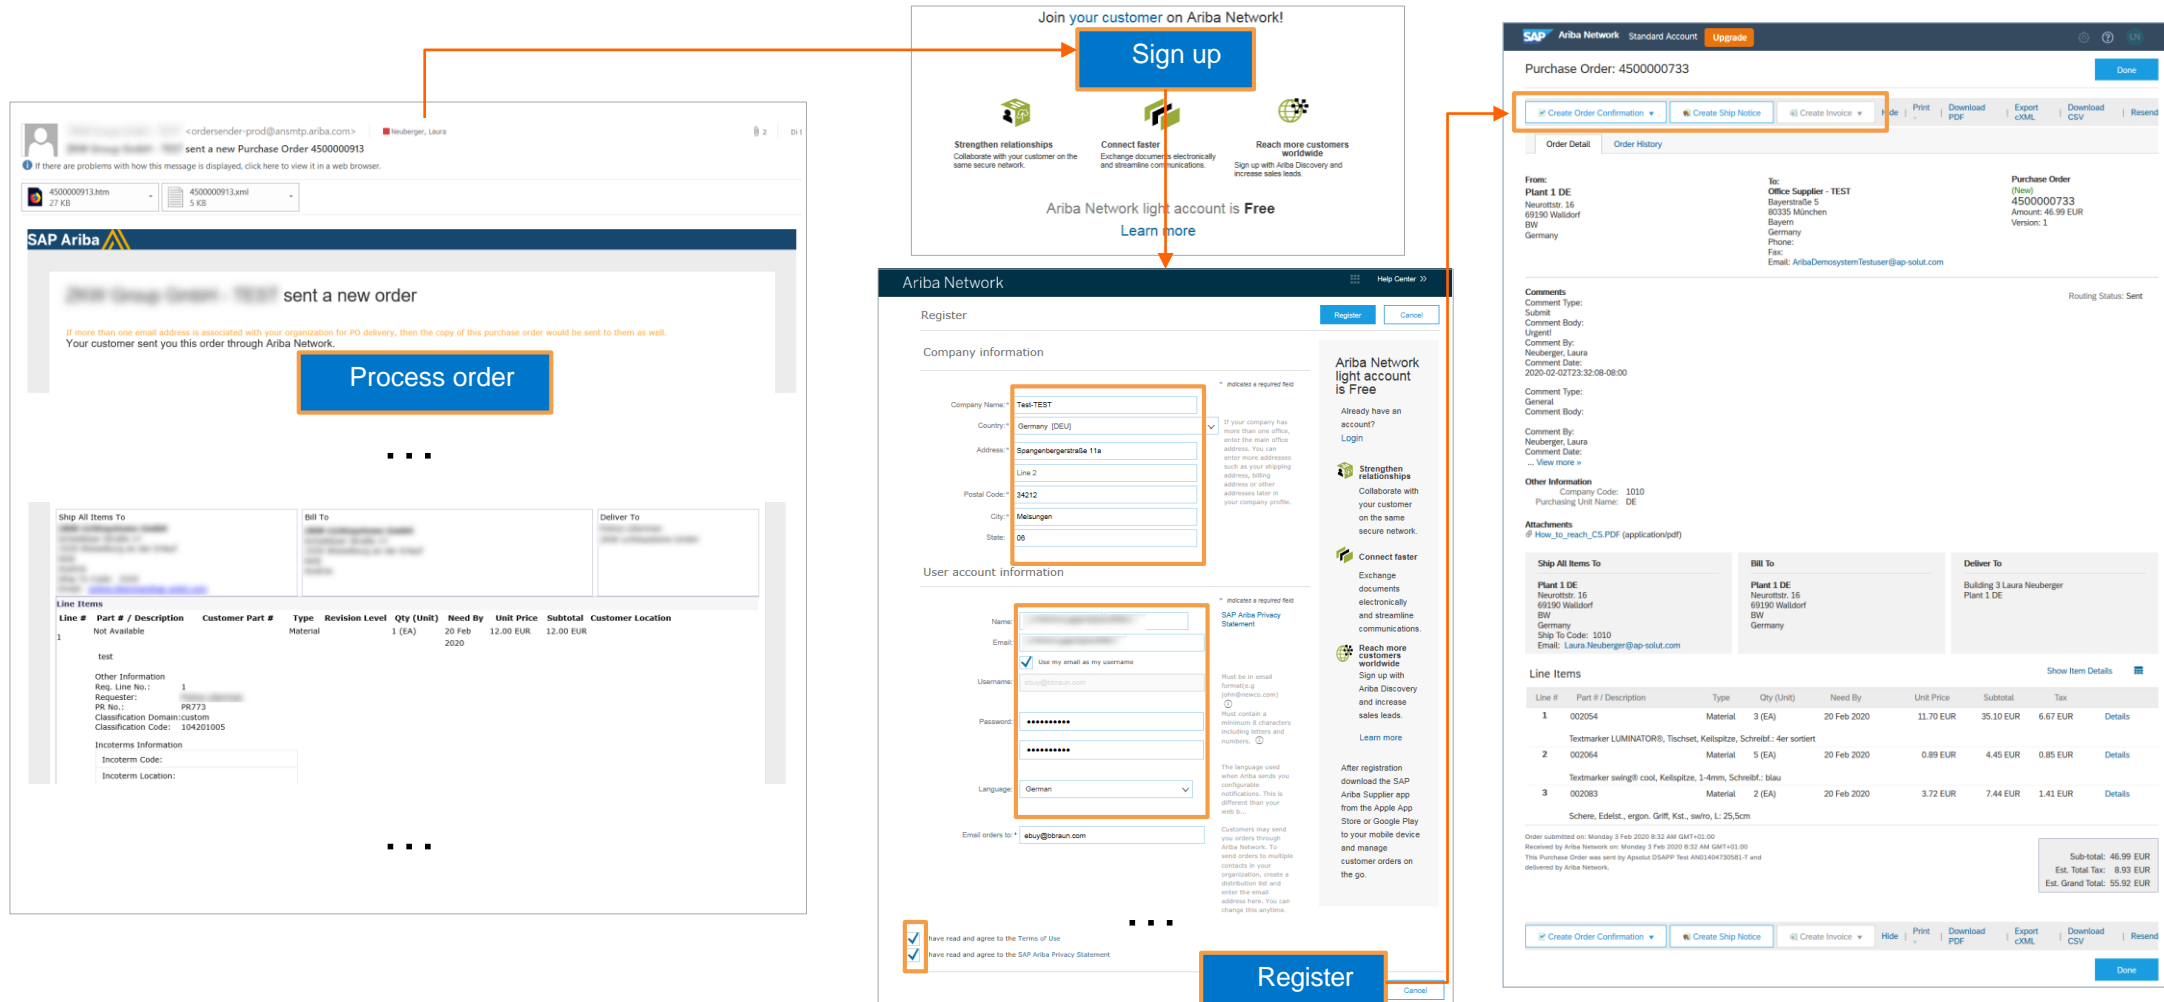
<ordersender-prod@ansmtp.ariba.com> Neuberger, Laura
sent a new Purchase Order 4500000913
If there are problems with how this message is displayed, click here to view it in a web browser.
4500000913.htm 27 KB
4500000913.xml 5 KB

SAP Ariba

sent a new order

If more than one email address is associated with your organization for PO delivery, then the copy of this purchase order would be sent to them as well.
Your customer sent you this order through Ariba Network.

Process order

. . .

Ship All Items To
Bill To
Deliver To

Line Items

| Line # | Part # / Description | Customer Part # | Type | Revision Level | Qty (Unit) | Need By | Unit Price | Subtotal | Customer Location |
|---|---|---|---|---|---|---|---|---|---|
| 1 | Not Available | | Material | | 1 (EA) | 20 Feb 2020 | 12.00 EUR | 12.00 EUR | |

test

Other Information
Req. Line No.: 1
Requester:
PR No.: PR773
Classification Domain: custom
Classification Code: 104201005

Incoterms Information
Incoterm Code:
Incoterm Location:

. . .

Join your customer on Ariba Network!
Sign up
Strengthen relationships
Collaborate with your customer on the same secure network.
Connect faster
Exchange documents electronically and streamline communications.
Reach more customers worldwide
Sign up with Ariba Discovery and increase sales leads.
Ariba Network light account is Free
Learn more

Ariba Network
Help Center >>
Register
Register Cancel
Company information
* Indicates a required field
Company Name: * Test-TEST
Country: * Germany [DEU]
Address: * Spangenbergerstraße 11a
Line 2
Postal Code: * 34212
City: * Melsungen
State: 06
If your company has more than one office, enter the main office address. You can enter more addresses such as your shipping address, billing address or other addresses later in your company profile.
User account information
* Indicates a required field
Name:
Email:
Use my email as my username
Username:
Password:
Language: German
Email orders to: * ebuy@bbraun.com
SAP Ariba Privacy Statement
Must be in email format(e.g john@newco.com)
Must contain a minimum 8 characters including letters and numbers.
The language used when Ariba sends you configurable notifications. This is different than your web b...
Customers may send you orders through Ariba Network. To send orders to multiple contacts in your organization, create a distribution list and enter the email address here. You can change this anytime.
Ariba Network light account is Free
Already have an account?
Login
Strengthen relationships
Collaborate with your customer on the same secure network.
Connect faster
Exchange documents electronically and streamline communications.
Reach more customers worldwide
Sign up with Ariba Discovery and increase sales leads.
Learn more
After registration download the SAP Ariba Supplier app from the Apple App Store or Google Play to your mobile device and manage customer orders on the go.
. . .
I have read and agree to the Terms of Use
I have read and agree to the SAP Ariba Privacy Statement
Register
Cancel

SAP Ariba Network Standard Account Upgrade
Purchase Order: 4500000733
Done
Create Order Confirmation ▾ | Create Ship Notice | Create Invoice ▾ | Hide | Print | Download PDF | Export cXML | Download CSV | Resend
Order Detail | Order History
From:
Plant 1 DE
Neurottstr. 16
69190 Walldorf
BW
Germany
To:
Office Supplier - TEST
Bayerstraße 5
80335 München
Bayern
Germany
Phone:
Fax:
Email: AribaDemosystemTestuser@ap-solut.com
Purchase Order
(New)
4500000733
Amount: 46.99 EUR
Version: 1
Comments
Routing Status: Sent
Comment Type:
Submit
Comment Body:
Urgent!
Comment By:
Neuberger, Laura
Comment Date:
2020-02-02T23:32:08-08:00
Comment Type:
General
Comment Body:
Comment By:
Neuberger, Laura
Comment Date:
... View more »
Other Information
Company Code: 1010
Purchasing Unit Name: DE
Attachments
How_to_reach_CS.PDF (application/pdf)
Ship All Items To
Plant 1 DE
Neurottstr. 16
69190 Walldorf
BW
Germany
Ship To Code: 1010
Email: Laura.Neuberger@ap-solut.com
Bill To
Plant 1 DE
Neurottstr. 16
69190 Walldorf
BW
Germany
Deliver To
Building 3 Laura Neuberger
Plant 1 DE
Line Items
Show Item Details

| Line # | Part # / Description | Type | Qty (Unit) | Need By | Unit Price | Subtotal | Tax | |
|---|---|---|---|---|---|---|---|---|
| 1 | 002054 | Material | 3 (EA) | 20 Feb 2020 | 11.70 EUR | 35.10 EUR | 6.67 EUR | Details |
| | Textmarker LUMINATOR®, Tischset, Keilspitze, Schreibf.: 4er sortiert | | | | | | | |
| 2 | 002064 | Material | 5 (EA) | 20 Feb 2020 | 0.89 EUR | 4.45 EUR | 0.85 EUR | Details |
| | Textmarker swing® cool, Keilspitze, 1-4mm, Schreibf.: blau | | | | | | | |
| 3 | 002083 | Material | 2 (EA) | 20 Feb 2020 | 3.72 EUR | 7.44 EUR | 1.41 EUR | Details |
| | Schere, Edelst., ergon. Griff, Kst., sw/ro, L: 25,5cm | | | | | | | |

Order submitted on: Monday 3 Feb 2020 8:32 AM GMT+01:00
Received by Ariba Network on: Monday 3 Feb 2020 8:32 AM GMT+01:00
This Purchase Order was sent by Apsolut DSAPP Test AN01404730581-T and delivered by Ariba Network.
Sub-total: 46.99 EUR
Est. Total Tax: 8.93 EUR
Est. Grand Total: 55.92 EUR
Create Order Confirmation ▾ | Create Ship Notice | Create Invoice ▾ | Hide | Print | Download PDF | Export cXML | Download CSV | Resend
Done